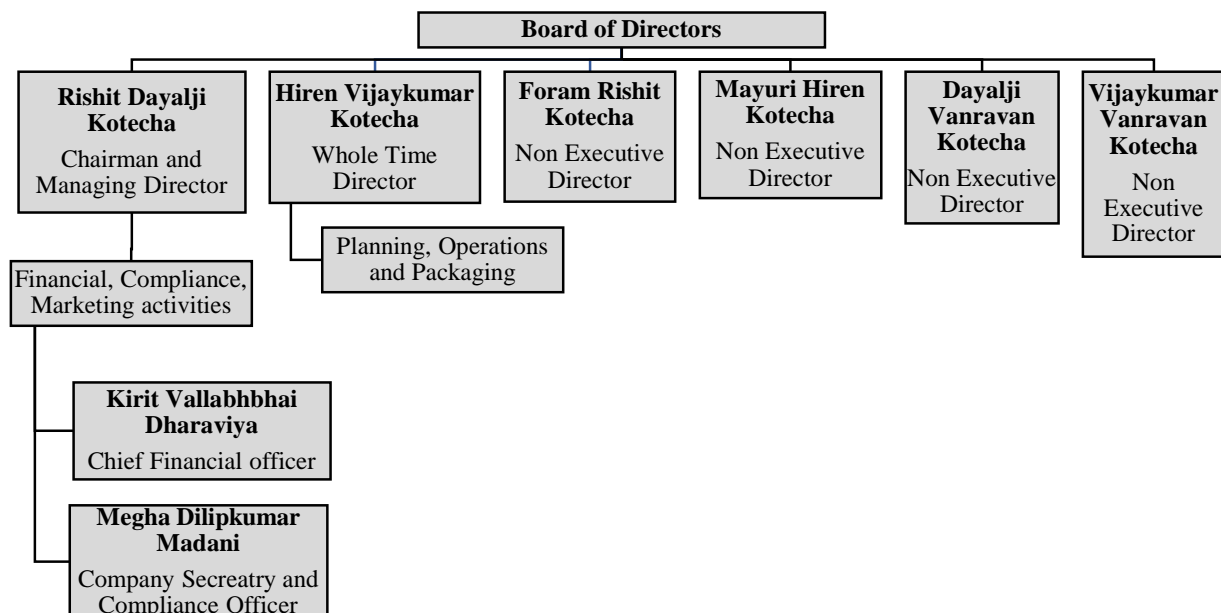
Board of Directors

Rishit Dayalji Kotecha
Chairman and Managing Director

Hiren Vijaykumar Kotecha
Whole Time Director

Foram Rishit Kotecha
Non Executive Director

Mayuri Hiren Kotecha
Non Executive Director

Dayalji Vanravan Kotecha
Non Executive Director

Vijaykumar Vanravan Kotecha
Non Executive Director

Planning, Operations and Packaging

Financial, Compliance, Marketing activities

Kirit Vallabhbhai Dharaviya
Chief Financial officer

Megha Dilipkumar Madani
Company Secreatry and Compliance Officer